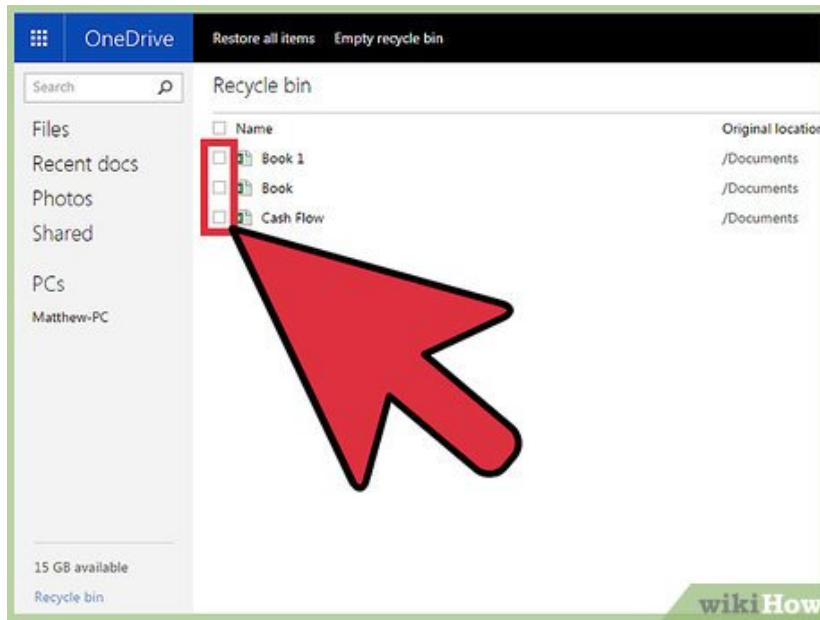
OneDrive

Restore all items   Empty recycle bin

Search

Files
Recent docs
Photos
Shared

PCs
Matthew-PC

15 GB available
Recycle bin

Recycle bin

| Name | Original location |
|---|---|
| Book 1 | /Documents |
| Book | /Documents |
| Cash Flow | /Documents |

wikiHow